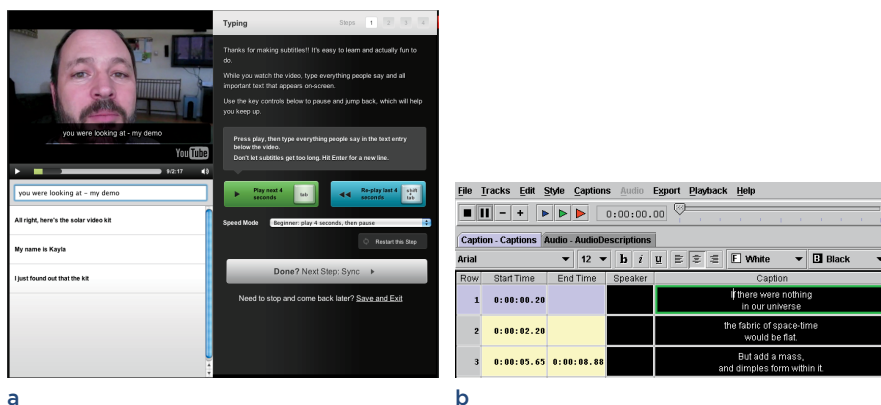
you were looking at - my demo

YouTube

0:2:17

you were looking at – my demo

All right, here's the solar video kit

My name is Kayla

I just found out that the kit

Typing

Steps 1 2 3 4

Thanks for making subtitles!! It's easy to learn and actually fun to do.

While you watch the video, type everything people say and all important text that appears on-screen.

Use the key controls below to pause and jump back, which will help you keep up.

Press play, then type everything people say in the text entry below the video.
Don't let subtitles get too long. Hit Enter for a new line.

Play next 4 seconds tab

Re-play last 4 seconds shift + tab

Speed Mode Beginner: play 4 seconds, then pause

Restart this Step

Done? Next Step: Sync

Need to stop and come back later? Save and Exit

a

File Tracks Edit Style Captions Audio Export Playback Help

0:00:00.00

Caption - Captions Audio - AudioDescriptions

Arial 12 b i u White Black

| Row | Start Time | End Time | Speaker | Caption |
|---|---|---|---|---|
| 1 | 0:00:00.20 | | | If there were nothing in our universe |
| 2 | 0:00:02.20 | | | the fabric of space-time would be flat. |
| 3 | 0:00:05.65 | 0:00:08.88 | | But add a mass, and dimples form within it. |

b